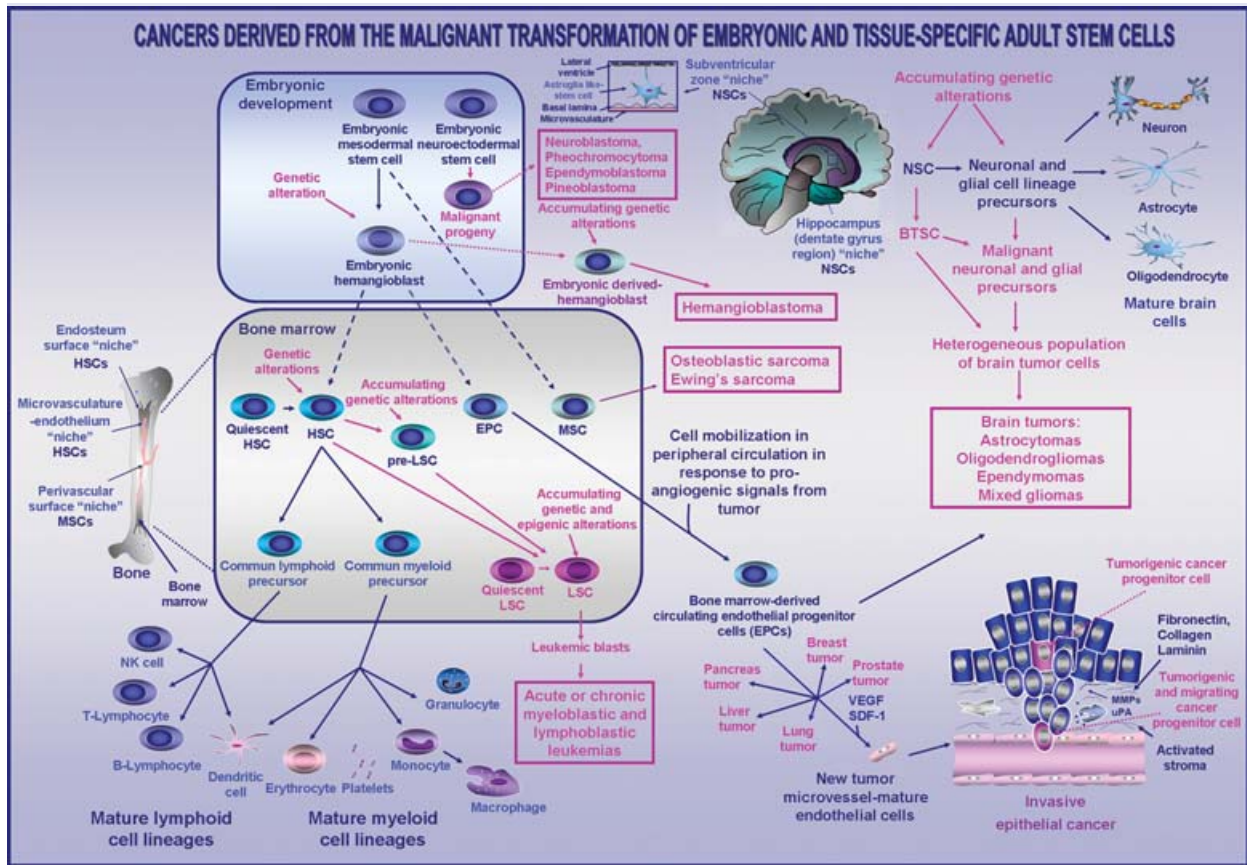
CANCERS DERIVED FROM THE MALIGNANT TRANSFORMATION OF EMBRYONIC AND TISSUE-SPECIFIC ADULT STEM CELLS

Embryonic development

Embryonic mesodermal stem cell

Embryonic neuroectodermal stem cell

Genetic alteration

Malignant progeny

Embryonic hemangioblast

Lateral ventricle
Astroglia like-stem cell
Basal lamina
Microvasculature

Subventricular zone "niche"
NSCs

Neuroblastoma,
Pheochromocytoma
Ependymoblastoma
Pineoblastoma

Accumulating genetic alterations

Embryonic derived-hemangioblast

Hemangioblastoma

Hippocampus (dentate gyrus region) "niche"
NSCs

Accumulating genetic alterations

NSC

Neuronal and glial cell lineage precursors

Neuron

Astrocyte

Oligodendrocyte

Mature brain cells

BTSC

Malignant neuronal and glial precursors

Heterogeneous population of brain tumor cells

Brain tumors:
Astrocytomas
Oligodendrogliomas
Ependymomas
Mixed gliomas

Endosteum surface "niche"
HSCs

Microvasculature -endothelium "niche"
HSCs

Perivascular surface "niche"
MSCs

Bone

Bone marrow

Bone marrow

Genetic alterations

Accumulating genetic alterations

Quiescent HSC

HSC

pre-LSC

EPC

MSC

Osteoblastic sarcoma
Ewing's sarcoma

Cell mobilization in peripheral circulation in response to pro-angiogenic signals from tumor

Accumulating genetic and epigenic alterations

Commun lymphoid precursor

Commun myeloid precursor

Quiescent LSC

LSC

Bone marrow-derived circulating endothelial progenitor cells (EPCs)

Leukemic blasts

Acute or chronic myeloblastic and lymphoblastic leukemias

NK cell

T-Lymphocyte

B-Lymphocyte

Dendritic cell

Granulocyte

Erythrocyte

Platelets

Monocyte

Macrophage

Mature lymphoid cell lineages

Mature myeloid cell lineages

Breast tumor

Prostate tumor

Pancreas tumor

Liver tumor

Lung tumor

VEGF
SDF-1

New tumor microvessel-mature endothelial cells

Tumorigenic cancer progenitor cell

Fibronectin, Collagen Laminin

MMPs
uPA

Tumorigenic and migrating cancer progenitor cell

Activated stroma

Invasive epithelial cancer